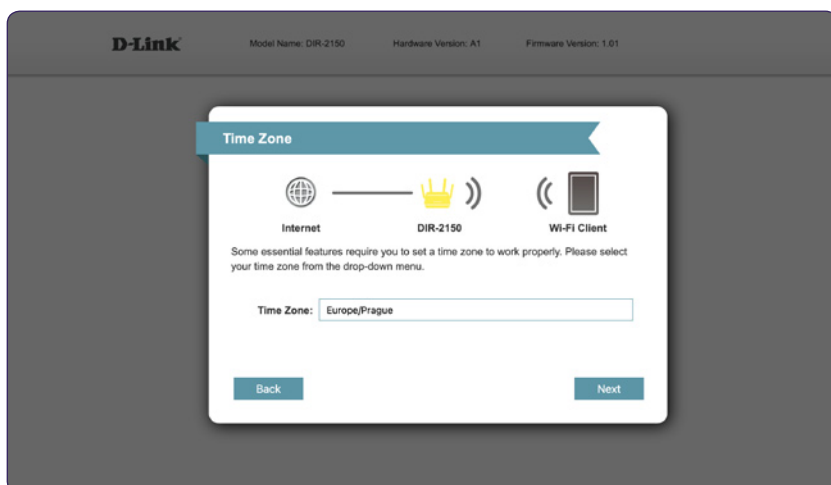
D-Link

Model Name: DIR-2150

Hardware Version: A1

Firmware Version: 1.01

Time Zone

Internet

DIR-2150

Wi-Fi Client

Some essential features require you to set a time zone to work properly. Please select your time zone from the drop-down menu.

Time Zone: Europe/Prague

Back

Next